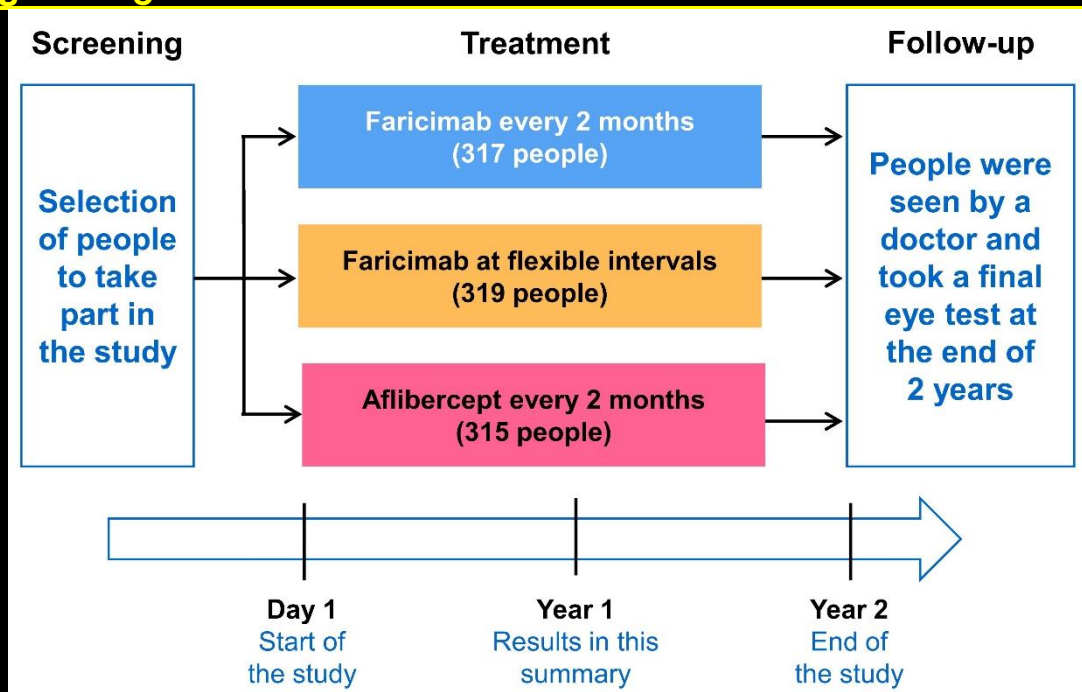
Screening

Treatment

Follow-up

Selection of people to take part in the study

Faricimab every 2 months (317 people)

Faricimab at flexible intervals (319 people)

Aflibercept every 2 months (315 people)

People were seen by a doctor and took a final eye test at the end of 2 years

Day 1
Start of the study

Year 1
Results in this summary

Year 2
End of the study